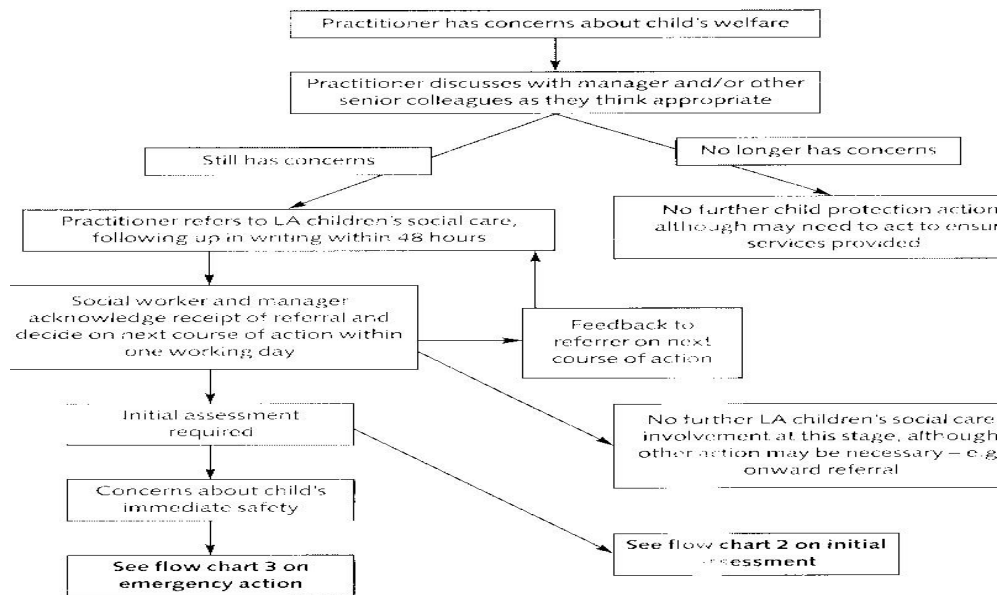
Practitioner has concerns about child's welfare

Practitioner discusses with manager and/or other senior colleagues as they think appropriate

Still has concerns

No longer has concerns

Practitioner refers to LA children's social care, following up in writing within 48 hours

No further child protection action although may need to act to ensur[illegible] services provided

Social worker and manager acknowledge receipt of referral and decide on next course of action within one working day

Feedback to referrer on next course of action

Initial assessment required

No further LA children's social care involvement at this stage, although other action may be necessary – e.g onward referral

Concerns about child's immediate safety

See flow chart 3 on emergency action

See flow chart 2 on initial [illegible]ssessment